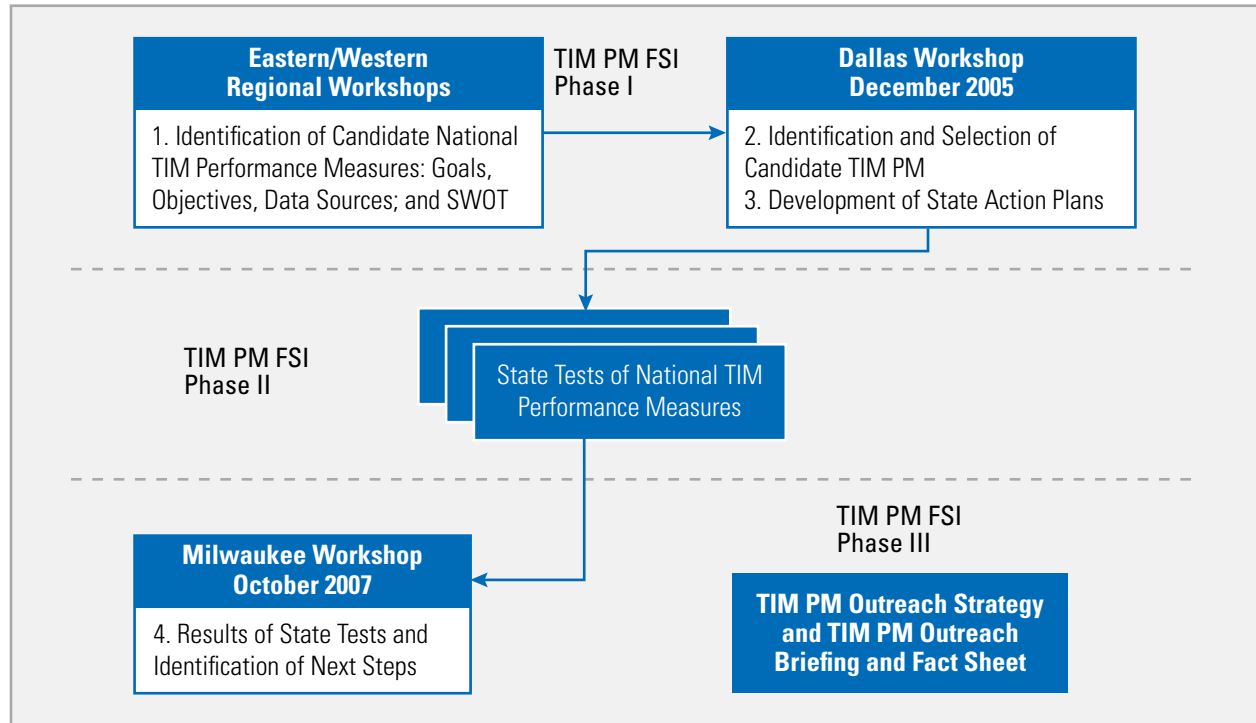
Eastern/Western Regional Workshops

1. Identification of Candidate National TIM Performance Measures: Goals, Objectives, Data Sources; and SWOT

TIM PM FSI
Phase I

Dallas Workshop
December 2005

2. Identification and Selection of Candidate TIM PM
3. Development of State Action Plans

TIM PM FSI
Phase II

State Tests of National TIM Performance Measures

Milwaukee Workshop
October 2007

4. Results of State Tests and Identification of Next Steps

TIM PM FSI
Phase III

TIM PM Outreach Strategy and TIM PM Outreach Briefing and Fact Sheet